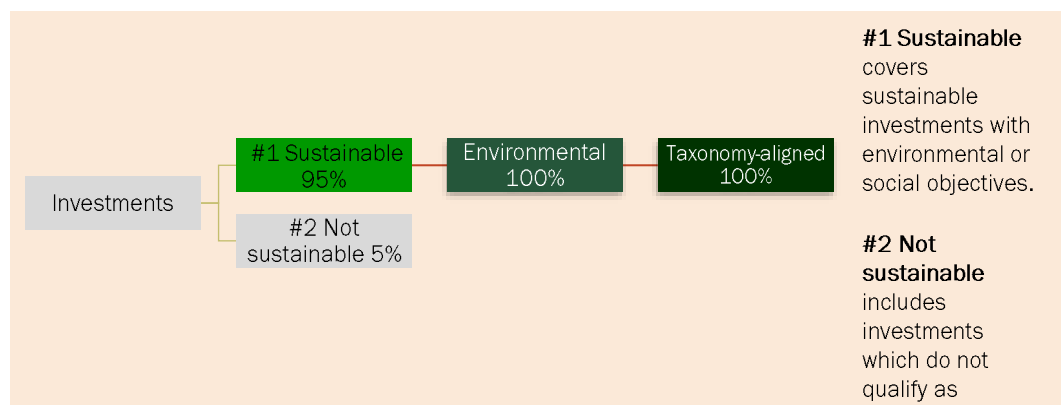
Investments

#1 Sustainable 95%

#2 Not sustainable 5%

Environmental 100%

Taxonomy-aligned 100%

**#1 Sustainable** covers sustainable investments with environmental or social objectives.

**#2 Not sustainable** includes investments which do not qualify as